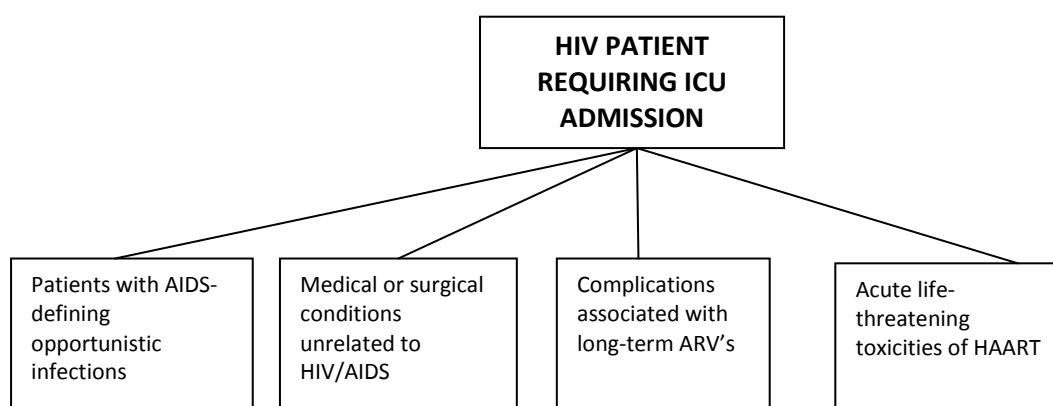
HIV PATIENT REQUIRING ICU ADMISSION

Patients with AIDS-defining opportunistic infections

Medical or surgical conditions unrelated to HIV/AIDS

Complications associated with long-term ARV's

Acute life-threatening toxicities of HAART